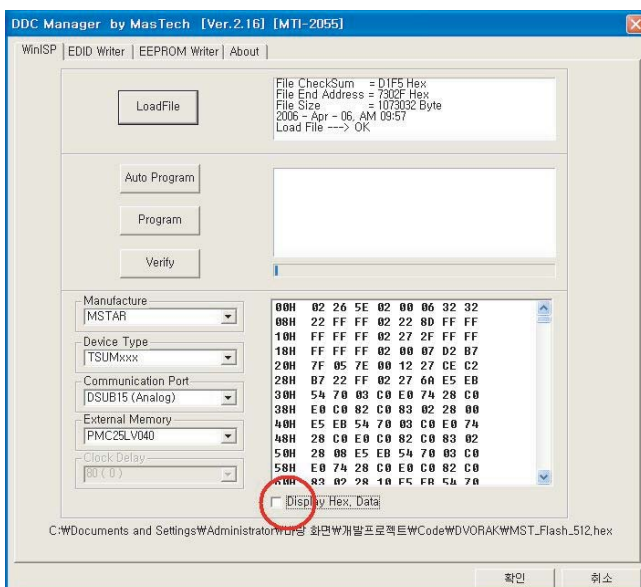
DDC Manager by MasTech [Ver.2.16] [MTI-2055]

WinISP | EDID Writer | EEPROM Writer | About |

LoadFile

File CheckSum = D1F5 Hex
File End Address = 7302F Hex
File Size = 1073032 Byte
2006 - Apr - 06, AM 09:57
Load File ---> OK

Auto Program

Program

Verify

Manufacture
MSTAR

Device Type
TSUMxxx

Communication Port
DSUB15 (Analog)

External Memory
PMC25LV040

Clock Delay
80 ( 0 )

00H 02 26 5E 02 00 06 32 32
08H 22 FF FF 02 22 8D FF FF
10H FF FF FF 02 27 2F FF FF
18H FF FF FF 02 00 07 D2 B7
20H 7F 05 7E 00 12 27 CE C2
28H B7 22 FF 02 27 6A E5 EB
30H 54 70 03 C0 E0 74 28 C0
38H E0 C0 82 C0 83 02 28 00
40H E5 EB 54 70 03 C0 E0 74
48H 28 C0 E0 C0 82 C0 83 02
50H 28 08 E5 EB 54 70 03 C0
58H E0 74 28 C0 E0 C0 82 C0
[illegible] 83 02 28 10 E5 EB 54 70

Display Hex. Data

C:₩Documents and Settings₩Administrator₩바탕 화면₩개발프로젝트₩Code₩DVORAK₩MST_Flash_512.hex

확인 취소